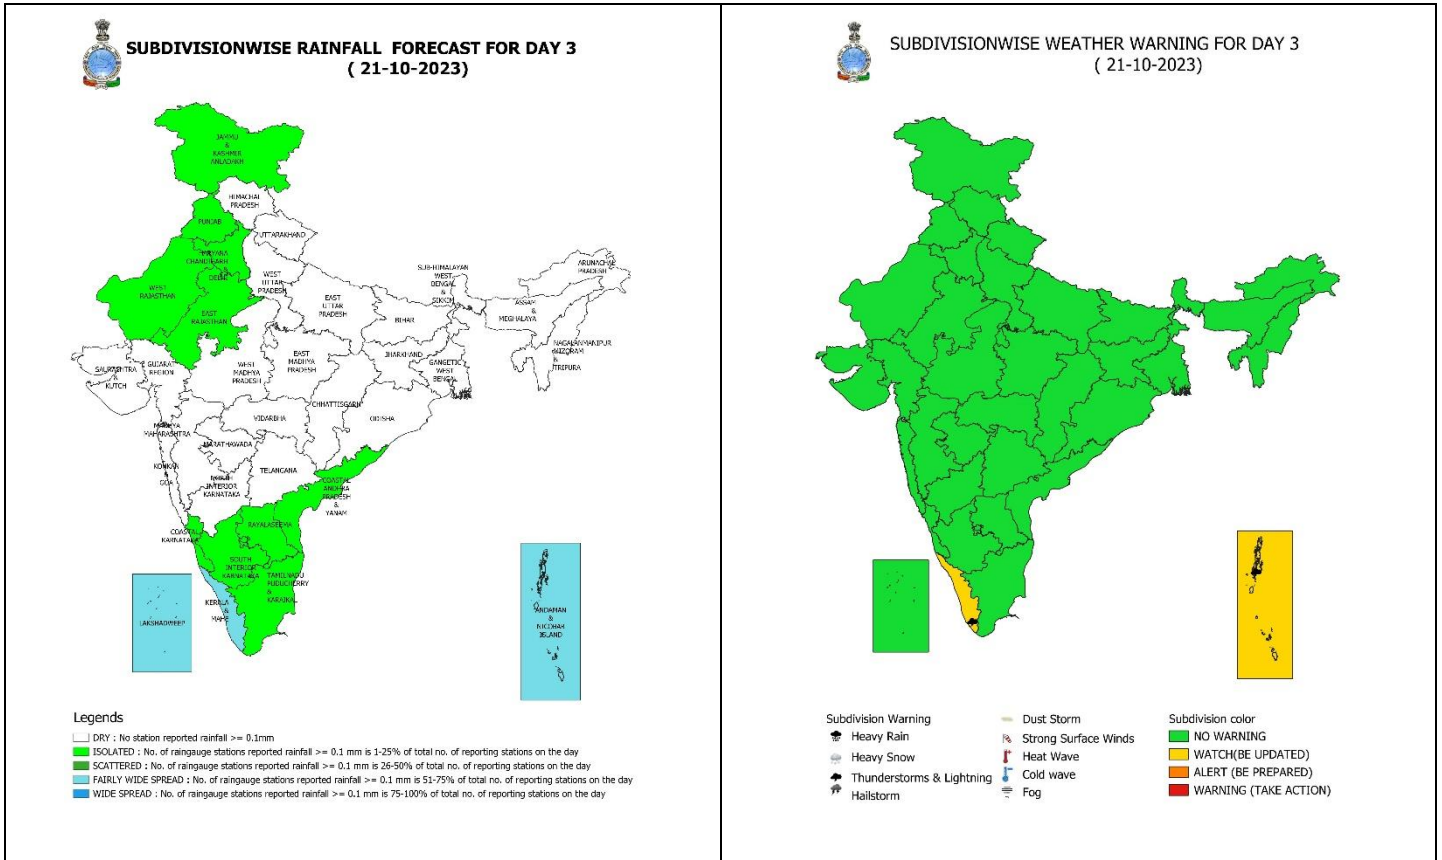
SUBDIVISIONWISE RAINFALL FORECAST FOR DAY 3
( 21-10-2023)

JAMMU & KASHMIR &LADAKH
HIMACHAL PRADESH
PUNJAB
UTTARAKHAND
HARYANA CHANDIGARH & DELHI
WEST RAJASTHAN
EAST RAJASTHAN
WEST UTTAR PRADESH
EAST UTTAR PRADESH
SUB-HIMALAYAN WEST BENGAL & SIKKIM
ARUNACHAL PRADESH
ASSAM & MEGHALAYA
BIHAR
NAGALAND MANIPUR MIZORAM & TRIPURA
SAURASHTRA & KUTCH
GUJARAT REGION
WEST MADHYA PRADESH
EAST MADHYA PRADESH
JHARKHAND
GANGETIC WEST BENGAL
CHHATTISGARH
ODISHA
VIDARBHA
MADHYA MAHARASHTRA
MARATHAWADA
KONKAN & GOA
TELANGANA
NORTH INTERIOR KARNATAKA
COASTAL ANDHRA PRADESH & YANAM
COASTAL KARNATAKA
RAYALASEEMA
SOUTH INTERIOR KARNATAKA
TAMILNADU PUDUCHERRY & KARAIKAL
KERALA & MAHE
LAKSHADWEEP
ANDAMAN & NICOBAR ISLAND

Legends
DRY : No station reported rainfall >= 0.1mm
ISOLATED : No. of raingauge stations reported rainfall >= 0.1 mm is 1-25% of total no. of reporting stations on the day
SCATTERED : No. of raingauge stations reported rainfall >= 0.1 mm is 26-50% of total no. of reporting stations on the day
FAIRLY WIDE SPREAD : No. of raingauge stations reported rainfall >= 0.1 mm is 51-75% of total no. of reporting stations on the day
WIDE SPREAD : No. of raingauge stations reported rainfall >= 0.1 mm is 75-100% of total no. of reporting stations on the day

SUBDIVISIONWISE WEATHER WARNING FOR DAY 3
( 21-10-2023)

Subdivision Warning
Heavy Rain
Heavy Snow
Thunderstorms & Lightning
Hailstorm
Dust Storm
Strong Surface Winds
Heat Wave
Cold wave
Fog
Subdivision color
NO WARNING
WATCH(BE UPDATED)
ALERT (BE PREPARED)
WARNING (TAKE ACTION)